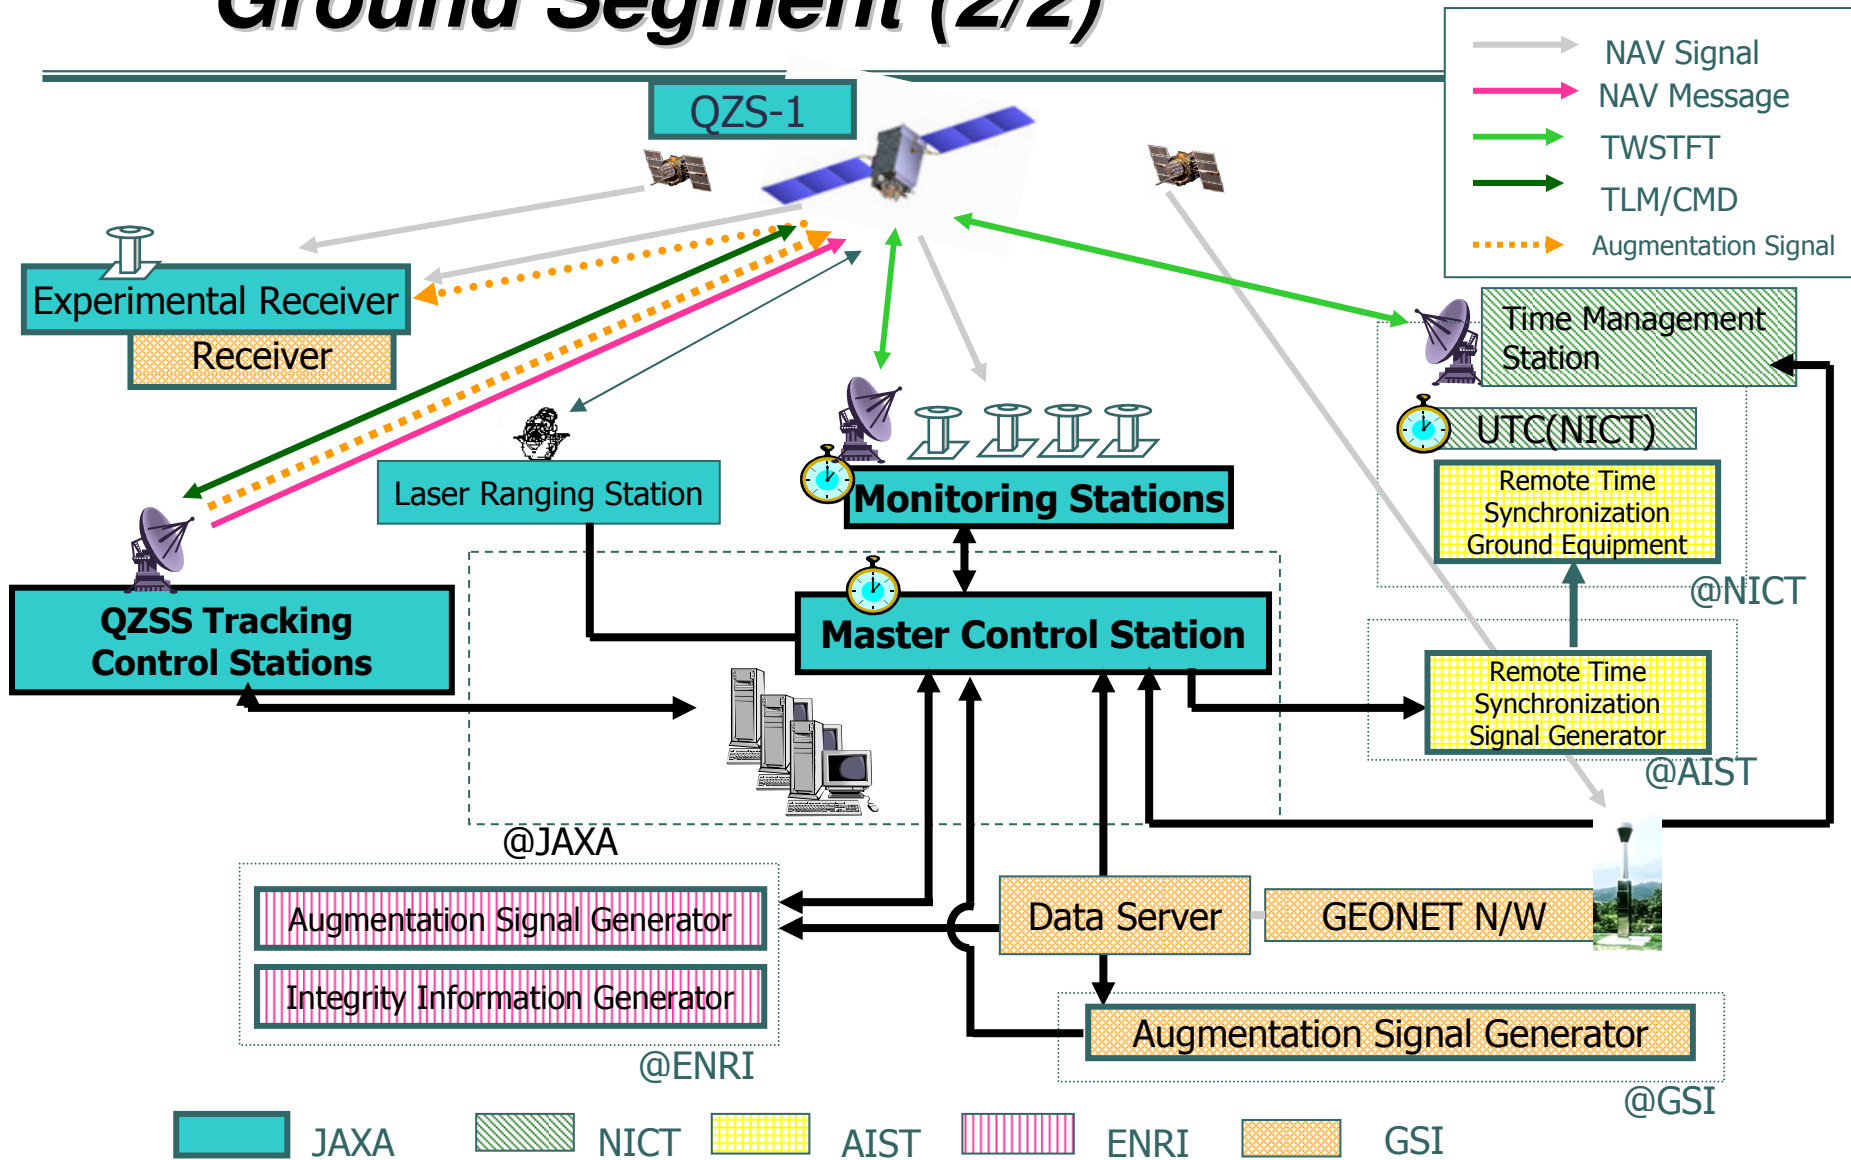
Ground Segment (2/2)

NAV Signal
NAV Message
TWSTFT
TLM/CMD
Augmentation Signal

QZS-1

Experimental Receiver
Receiver

Time Management Station

UTC(NICT)

Remote Time Synchronization Ground Equipment

@NICT

Laser Ranging Station

Monitoring Stations

QZSS Tracking Control Stations

Master Control Station

Remote Time Synchronization Signal Generator

@AIST

@JAXA

Augmentation Signal Generator

Integrity Information Generator

@ENRI

Data Server

GEONET N/W

Augmentation Signal Generator

@GSI

JAXA
NICT
AIST
ENRI
GSI